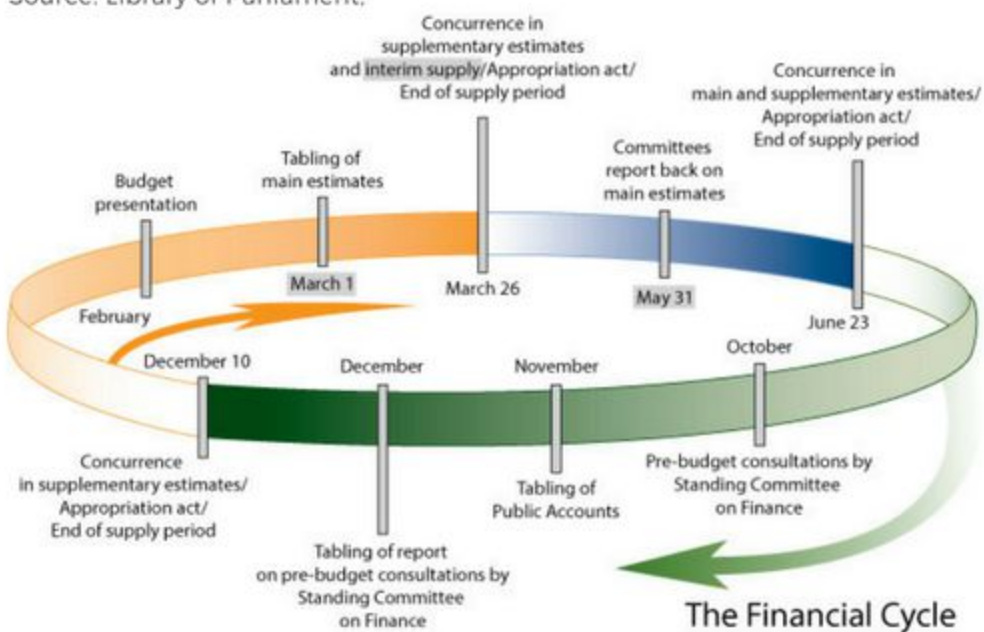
Source: Library of Parliament.

Concurrence in supplementary estimates and interim supply/Appropriation act/ End of supply period

Concurrence in main and supplementary estimates/ Appropriation act/ End of supply period

Budget presentation

Tabling of main estimates

Committees report back on main estimates

March 1

March 26

May 31

February

June 23

December 10

December

November

October

Concurrence in supplementary estimates/ Appropriation act/ End of supply period

Tabling of report on pre-budget consultations by Standing Committee on Finance

Tabling of Public Accounts

Pre-budget consultations by Standing Committee on Finance

The Financial Cycle